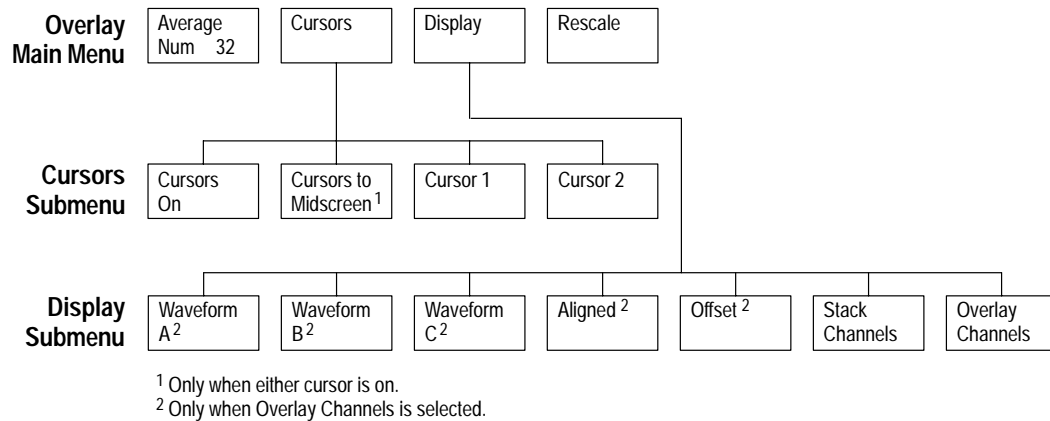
Overlay Main Menu

Average Num 32

Cursors

Display

Rescale

Cursors Submenu

Cursors On

Cursors to Midscreen $^1$

Cursor 1

Cursor 2

Display Submenu

Waveform A $^2$

Waveform B $^2$

Waveform C $^2$

Aligned $^2$

Offset $^2$

Stack Channels

Overlay Channels

$^1$ Only when either cursor is on.
$^2$ Only when Overlay Channels is selected.